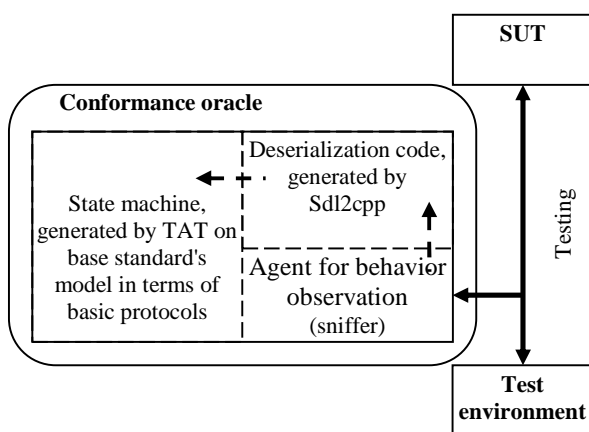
SUT

Conformance oracle

State machine, generated by TAT on base standard's model in terms of basic protocols

Deserialization code, generated by Sdl2cpp

Agent for behavior observation (sniffer)

Testing

Test environment